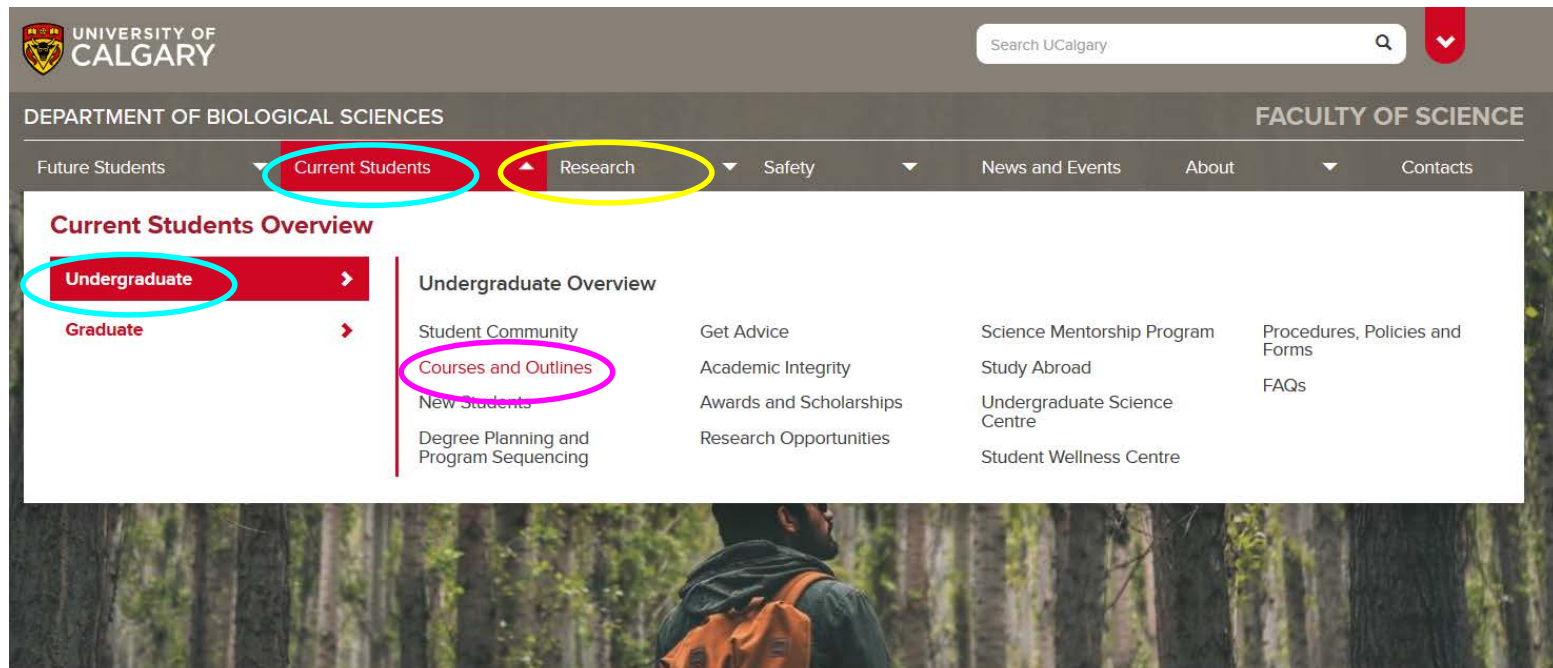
UNIVERSITY OF CALGARY

Search UCalgary

DEPARTMENT OF BIOLOGICAL SCIENCES

FACULTY OF SCIENCE

Future Students
Current Students
Research
Safety
News and Events
About
Contacts

Current Students Overview

Undergraduate
Graduate

Undergraduate Overview

Student Community
Courses and Outlines
New Students
Degree Planning and Program Sequencing

Get Advice
Academic Integrity
Awards and Scholarships
Research Opportunities

Science Mentorship Program
Study Abroad
Undergraduate Science Centre
Student Wellness Centre

Procedures, Policies and Forms
FAQs